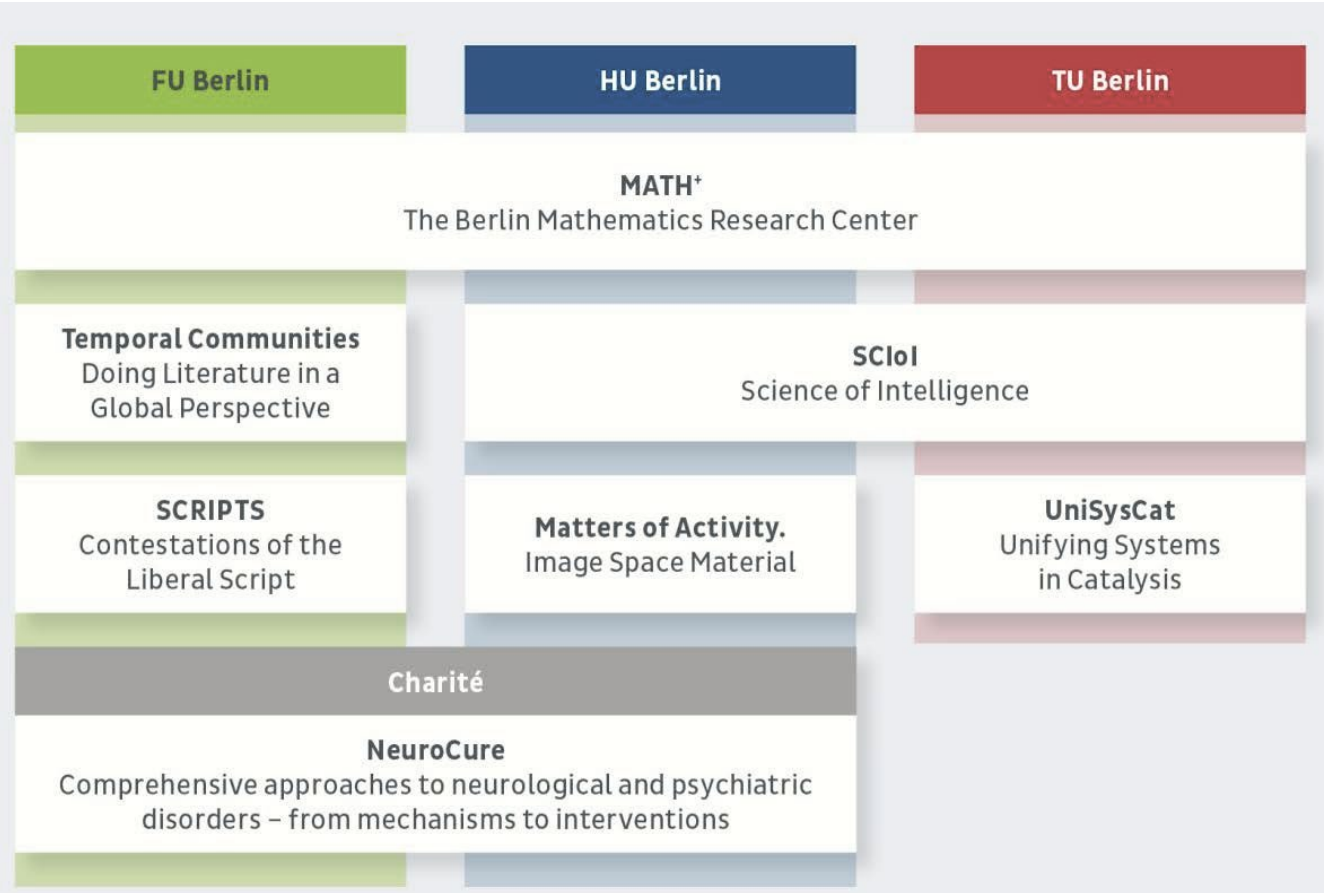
FU Berlin

HU Berlin

TU Berlin

MATH$^+$
The Berlin Mathematics Research Center

Temporal Communities
Doing Literature in a Global Perspective

SCIoI
Science of Intelligence

SCRIPTS
Contestations of the Liberal Script

Matters of Activity.
Image Space Material

UniSysCat
Unifying Systems in Catalysis

Charité

NeuroCure
Comprehensive approaches to neurological and psychiatric disorders – from mechanisms to interventions